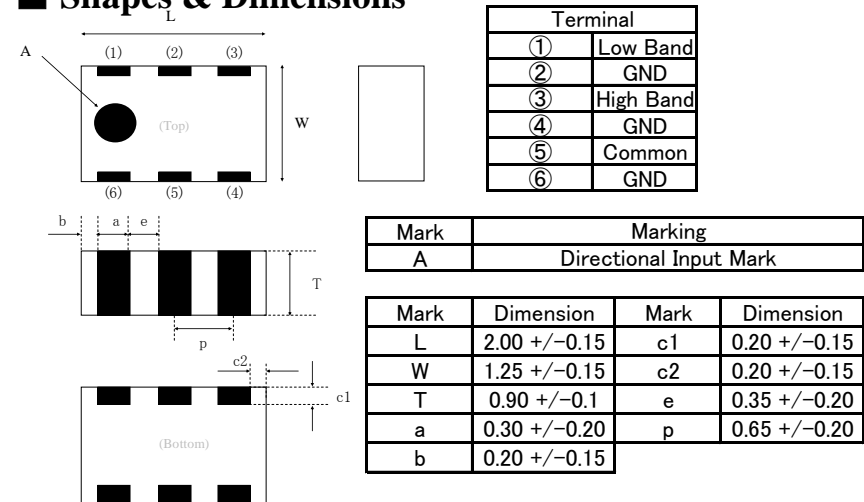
■ Shapes & Dimensions

L

A

(1) (2) (3)

(Top)

W

(6) (5) (4)

b a e

T

p

c2

c1

(Bottom)

| Terminal | |
|---|---|
| ① | Low Band |
| ② | GND |
| ③ | High Band |
| ④ | GND |
| ⑤ | Common |
| ⑥ | GND |

| Mark | Marking |
|---|---|
| A | Directional Input Mark |

| Mark | Dimension | Mark | Dimension |
|---|---|---|---|
| L | 2.00 +/−0.15 | c1 | 0.20 +/−0.15 |
| W | 1.25 +/−0.15 | c2 | 0.20 +/−0.15 |
| T | 0.90 +/−0.1 | e | 0.35 +/−0.20 |
| a | 0.30 +/−0.20 | p | 0.65 +/−0.20 |
| b | 0.20 +/−0.15 | | |